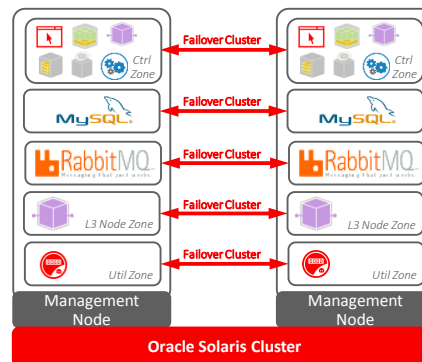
Ctrl Zone

Failover Cluster

Ctrl Zone

MySQL

Failover Cluster

MySQL

RabbitMQ
Messaging that just works

Failover Cluster

RabbitMQ
Messaging that just works

L3 Node Zone

Failover Cluster

L3 Node Zone

Util Zone

Failover Cluster

Util Zone

Management Node

Management Node

Oracle Solaris Cluster